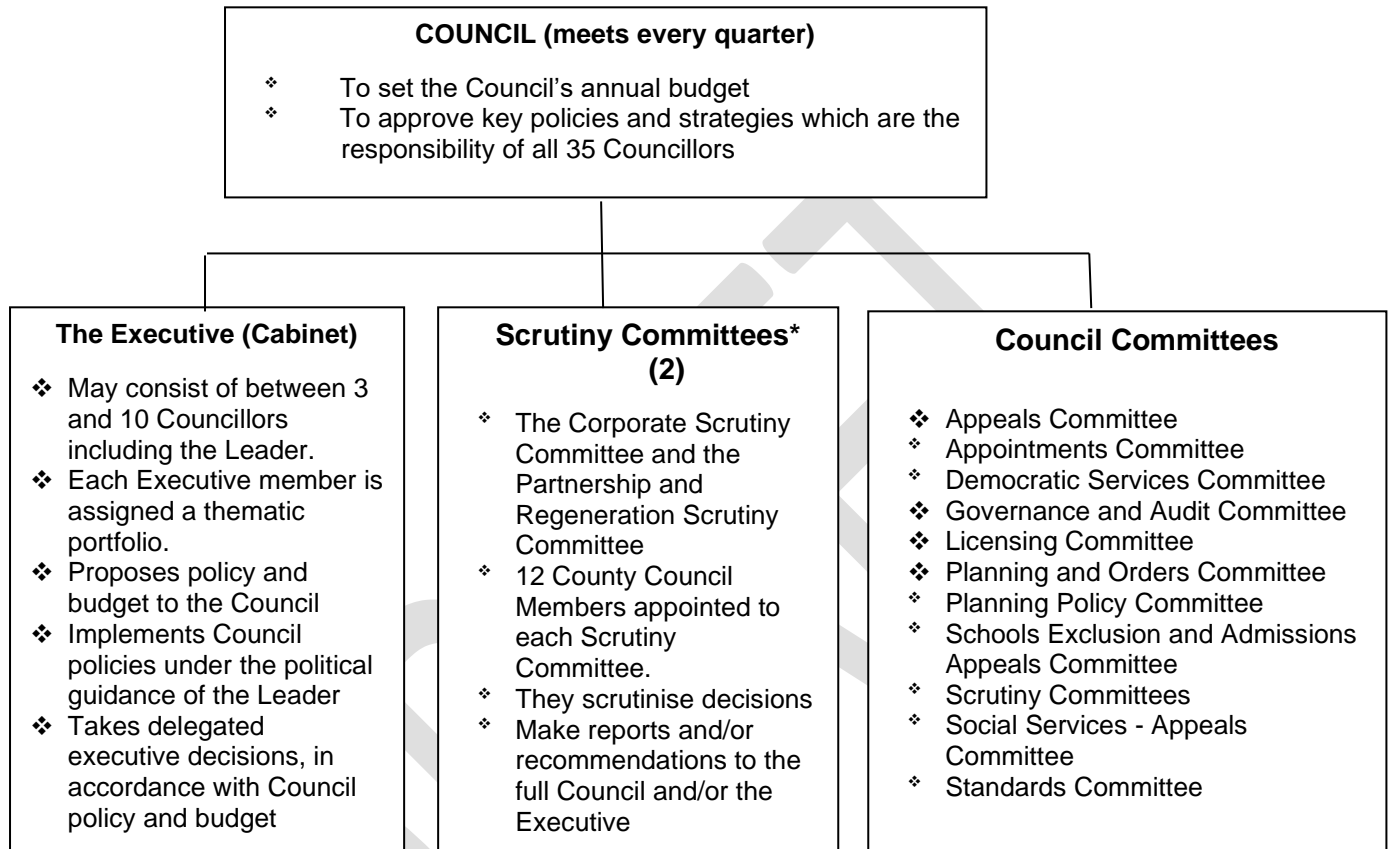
COUNCIL (meets every quarter)

❖ To set the Council's annual budget
❖ To approve key policies and strategies which are the responsibility of all 35 Councillors

The Executive (Cabinet)

❖ May consist of between 3 and 10 Councillors including the Leader.
❖ Each Executive member is assigned a thematic portfolio.
❖ Proposes policy and budget to the Council
❖ Implements Council policies under the political guidance of the Leader
❖ Takes delegated executive decisions, in accordance with Council policy and budget

Scrutiny Committees* (2)

❖ The Corporate Scrutiny Committee and the Partnership and Regeneration Scrutiny Committee
❖ 12 County Council Members appointed to each Scrutiny Committee.
❖ They scrutinise decisions
❖ Make reports and/or recommendations to the full Council and/or the Executive

Council Committees

❖ Appeals Committee
❖ Appointments Committee
❖ Democratic Services Committee
❖ Governance and Audit Committee
❖ Licensing Committee
❖ Planning and Orders Committee
❖ Planning Policy Committee
❖ Schools Exclusion and Admissions Appeals Committee
❖ Scrutiny Committees
❖ Social Services - Appeals Committee
❖ Standards Committee